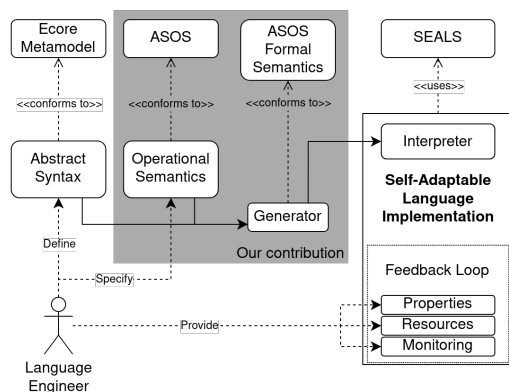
Ecore Metamodel

ASOS

ASOS Formal Semantics

SEALS

<<conforms to>>

<<conforms to>>

<<conforms to>>

<<uses>>

Abstract Syntax

Operational Semantics

Interpreter

Self-Adaptable Language Implementation

Generator

Define

Our contribution

Specify

Feedback Loop

Properties

Provide

Resources

Monitoring

Language Engineer